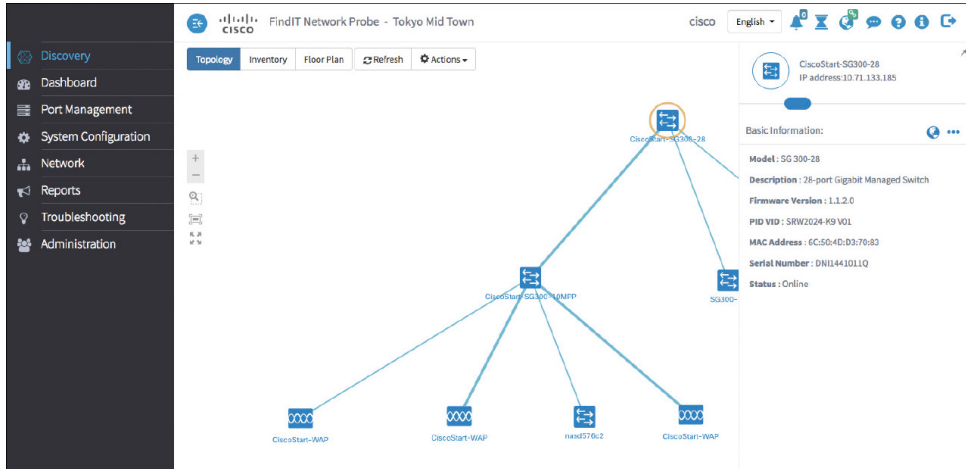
CISCO FindIT Network Probe - Tokyo Mid Town

cisco English ▾

Discovery
Dashboard
Port Management
System Configuration
Network
Reports
Troubleshooting
Administration

Topology Inventory Floor Plan Refresh Actions ▾

CiscoStart-SG300-28

CiscoStart-SG300-10MPP

SG300-

CiscoStart-WAP

CiscoStart-WAP

nasd570c2

CiscoStart-WAP

CiscoStart-SG300-28
IP address:10.71.133.185

Basic Information:

Model : SG 300-28

Description : 28-port Gigabit Managed Switch

Firmware Version : 1.1.2.0

PID VID : SRW2024-K9 V01

MAC Address : 6C:50:4D:D3:70:83

Serial Number : DNI1441011Q

Status : Online